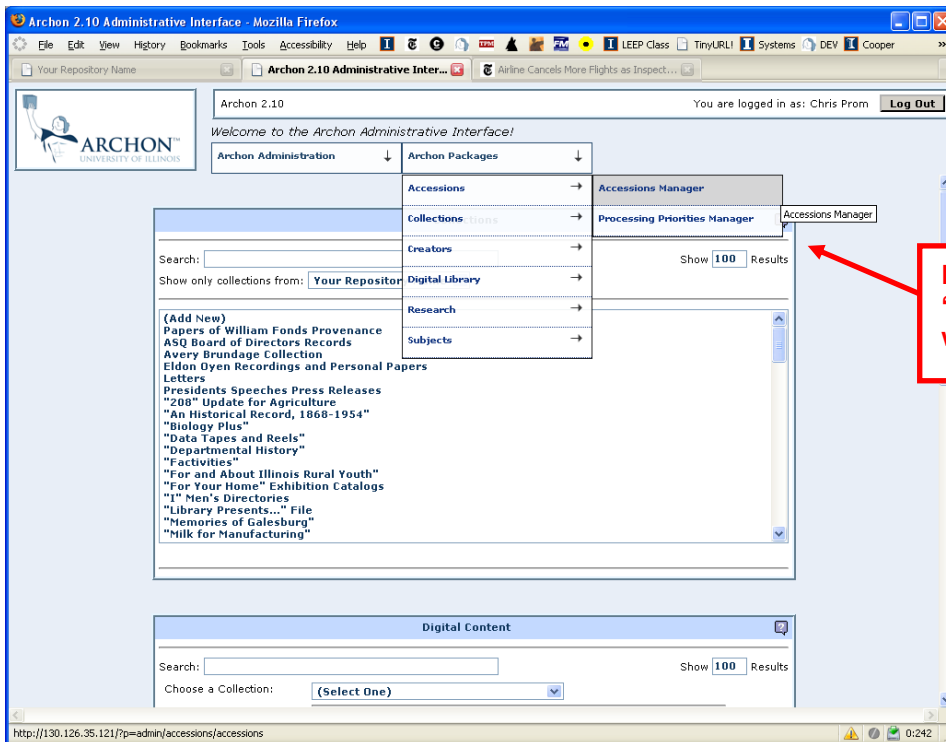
Archon 2.10 Administrative Interface - Mozilla Firefox

File Edit View History Bookmarks Tools Accessibility Help LEEP Class TinyURL! Systems DEV Cooper »

Your Repository Name | Archon 2.10 Administrative Inter... | Airline Cancels More Flights as Inspect...

ARCHON
UNIVERSITY OF ILLINOIS

Archon 2.10
You are logged in as: Chris Prom Log Out

Welcome to the Archon Administrative Interface!

Archon Administration ↓ | Archon Packages ↓

Accessions → | Accessions Manager
Collections → | Processing Priorities Manager
Creators →
Digital Library →
Research →
Subjects →

Accessions Manager

Collections

Search: Show 100 Results
Show only collections from: Your Repositor

(Add New)
Papers of William Fonds Provenance
ASQ Board of Directors Records
Avery Brundage Collection
Eldon Oyen Recordings and Personal Papers
Letters
Presidents Speeches Press Releases
"208" Update for Agriculture
"An Historical Record, 1868-1954"
"Biology Plus"
"Data Tapes and Reels"
"Departmental History"
"Factivities"
"For and About Illinois Rural Youth"
"For Your Home" Exhibition Catalogs
"I" Men's Directories
"Library Presents..." File
"Memories of Galesburg"
"Milk for Manufacturing"

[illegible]
2
W

Digital Content

Search: Show 100 Results
Choose a Collection: (Select One)

http://130.126.35.121/?p=admin/accessions/accessions
0:242